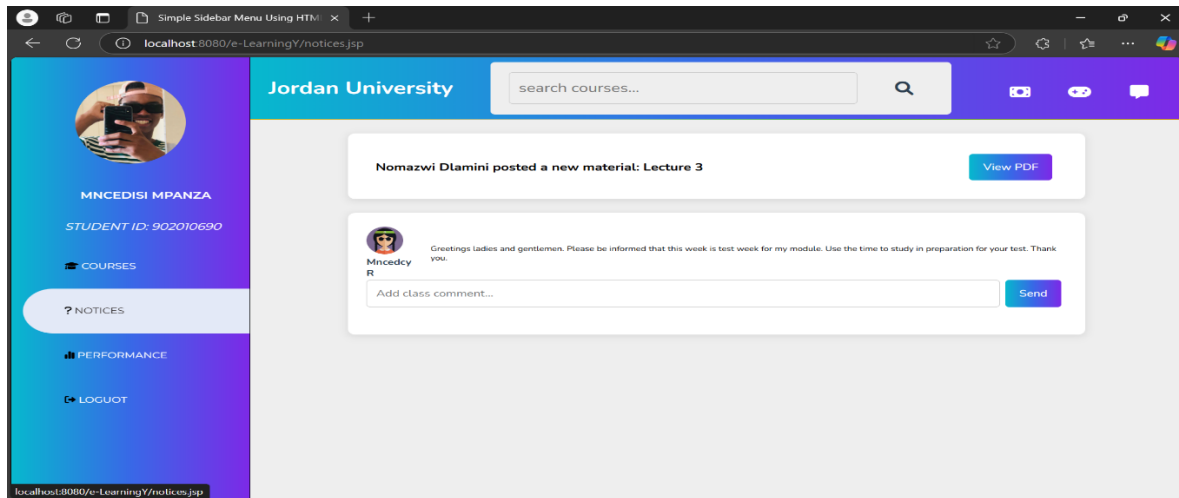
Simple Sidebar Menu Using HTM

localhost:8080/e-LearningY/notices.jsp

Jordan University

search courses...

MNCEDISI MPANZA

STUDENT ID: 902010690

COURSES

? NOTICES

PERFORMANCE

LOGUOT

Nomazwi Dlamini posted a new material: Lecture 3

View PDF

Mncedcy R

Greetings ladies and gentlemen. Please be informed that this week is test week for my module. Use the time to study in preparation for your test. Thank you.

Add class comment...

Send

localhost:8080/e-LearningY/notices.jsp